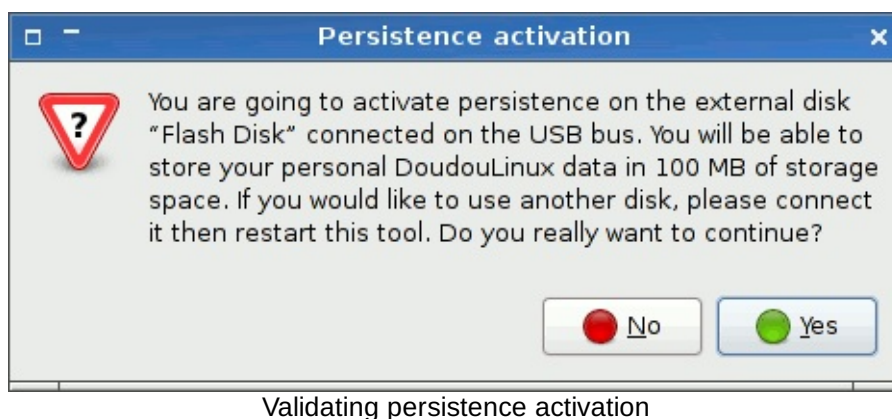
Persistence activation

?

You are going to activate persistence on the external disk "Flash Disk" connected on the USB bus. You will be able to store your personal DoudouLinux data in 100 MB of storage space. If you would like to use another disk, please connect it then restart this tool. Do you really want to continue?

No

Yes

Validating persistence activation